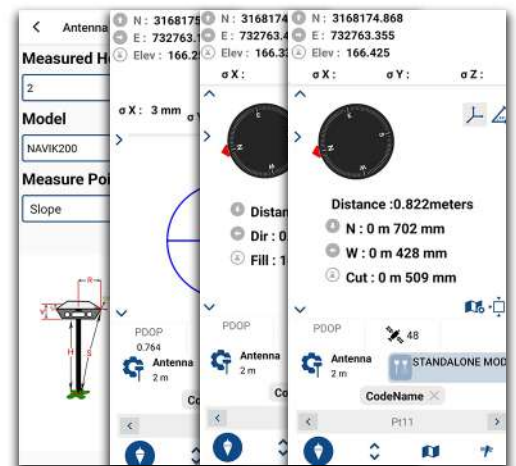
< Antenna

Measured H

2

Model

NAVIK200

Measure Poi

Slope

R

H

S

N : 3168175
E : 732763.
Elev : 166.2

σ X : 3 mm

PDOP
0.764

Antenna
2 m

Co

<

N : 3168174
E : 732763.4
Elev : 166.3

σ X :

Distan
Dir : 0
Fill : 1

PDOP

Antenna
2 m

Co

<

N : 3168174.868
E : 732763.355
Elev : 166.425

σ X :
σ Y :
σ Z :

Distance :0.822meters
N : 0 m 702 mm
W : 0 m 428 mm
Cut : 0 m 509 mm

PDOP

48

Antenna
2 m

STANDALONE MOD

CodeName

<
Pt11
>